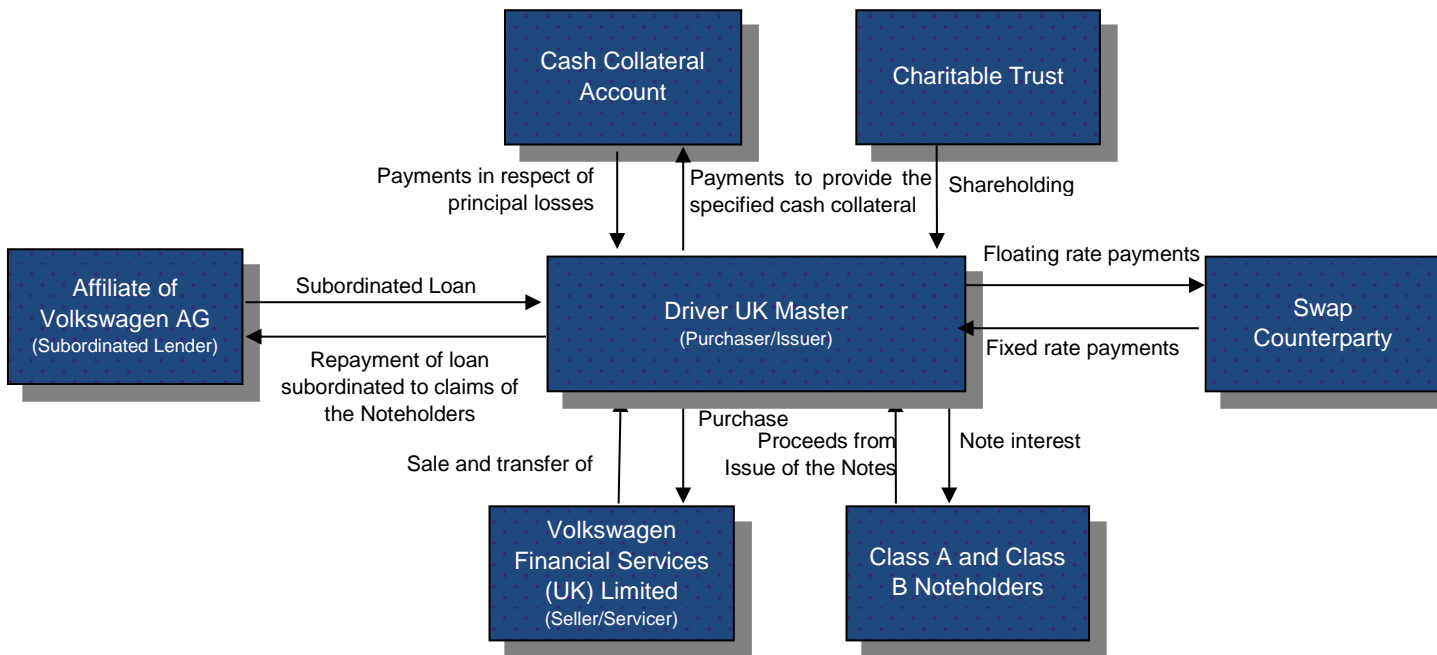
Cash Collateral Account

Charitable Trust

Payments in respect of principal losses

Payments to provide the specified cash collateral

Shareholding

Affiliate of Volkswagen AG (Subordinated Lender)

Subordinated Loan

Repayment of loan subordinated to claims of the Noteholders

Driver UK Master (Purchaser/Issuer)

Floating rate payments

Fixed rate payments

Swap Counterparty

Purchase

Sale and transfer of

Proceeds from Issue of the Notes

Note interest

Volkswagen Financial Services (UK) Limited (Seller/Servicer)

Class A and Class B Noteholders